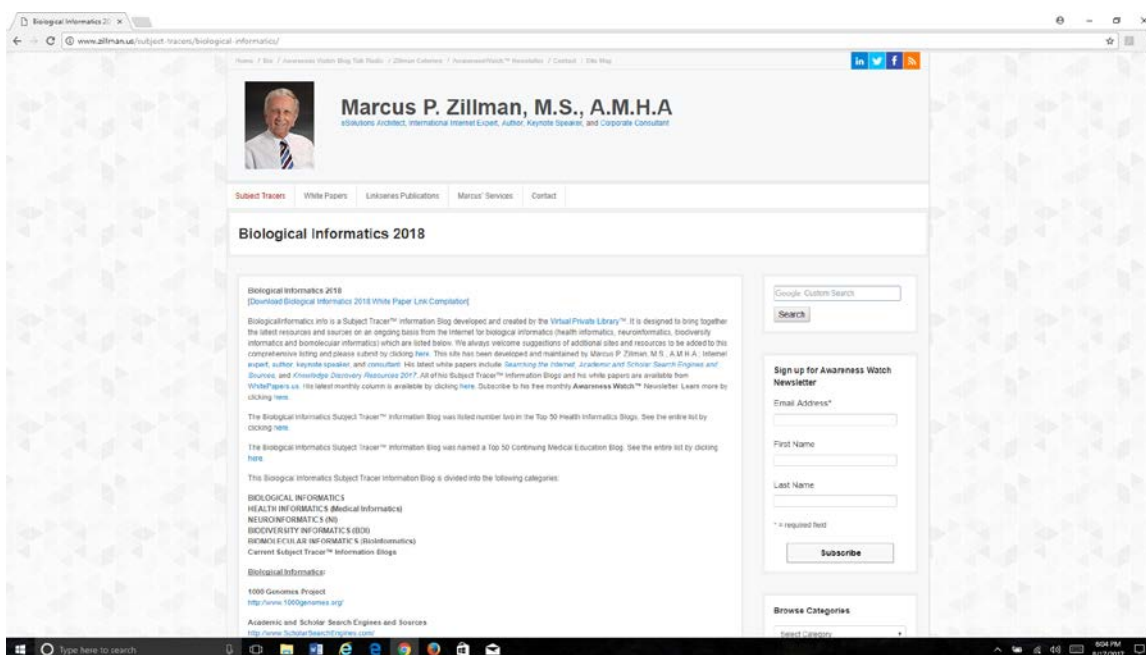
Biological Informatics 20 ×

www.zillman.us/subject-tracers/biological-informatics/

Home / Bio / Awareness Watch Blog Talk Radio / Zillman Column / AwarenessWatch™ Newsletter / Contact / Site Map

Marcus P. Zillman, M.S., A.M.H.A

eSolutions Architect, International Internet Expert, Author, Keynote Speaker, and Corporate Consultant

Subject Tracers | White Papers | Linkseries Publications | Marcus' Services | Contact

Biological Informatics 2018

Biological Informatics 2018
[Download Biological Informatics 2018 White Paper Link Compilation]

BiologicalInformatics.info is a Subject Tracer™ Information Blog developed and created by the Virtual Private Library™. It is designed to bring together the latest resources and sources on an ongoing basis from the Internet for biological informatics (health informatics, neuroinformatics, biodiversity informatics and biomolecular informatics) which are listed below. We always welcome suggestions of additional sites and resources to be added to this comprehensive listing and please submit by clicking here. This site has been developed and maintained by Marcus P. Zillman, M.S., A.M.H.A., Internet expert, author, keynote speaker, and consultant. His latest white papers include Searching the Internet, Academic and Scholar Search Engines and Sources, and Knowledge Discovery Resources 2017. All of his Subject Tracer™ Information Blogs and his white papers are available from WhitePapers.us. His latest monthly column is available by clicking here. Subscribe to his free monthly Awareness Watch™ Newsletter. Learn more by clicking here.

The Biological Informatics Subject Tracer™ Information Blog was listed number two in the Top 50 Health Informatics Blogs. See the entire list by clicking here.

The Biological Informatics Subject Tracer™ Information Blog was named a Top 50 Continuing Medical Education Blog. See the entire list by clicking here.

This Biological Informatics Subject Tracer Information Blog is divided into the following categories:

BIOLOGICAL INFORMATICS
HEALTH INFORMATICS (Medical Informatics)
NEUROINFORMATICS (NI)
BIODIVERSITY INFORMATICS (BDI)
BIOMOLECULAR INFORMATICS (BioInformatics)
Current Subject Tracer™ Information Blogs

Biological Informatics:

1000 Genomes Project
http://www.1000genomes.org/

Academic and Scholar Search Engines and Sources
http://www.ScholarSearchEngines.com/

Google Custom Search

Search

Sign up for Awareness Watch Newsletter

Email Address*

First Name

Last Name

* = required field

Subscribe

Browse Categories

Select Category

Type here to search

6:04 PM
8/17/2017